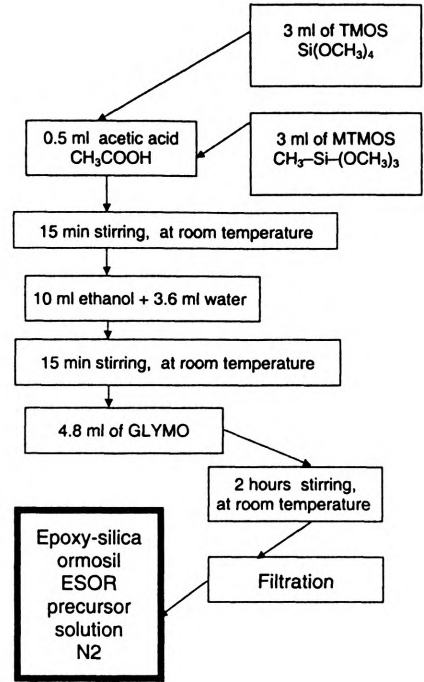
3 ml of TMOS
$Si(OCH_3)_4$

0.5 ml acetic acid
$CH_3COOH$

3 ml of MTMOS
$CH_3–Si–(OCH_3)_3$

15 min stirring, at room temperature

10 ml ethanol + 3.6 ml water

15 min stirring, at room temperature

4.8 ml of GLYMO

2 hours stirring, at room temperature

Filtration

Epoxy-silica ormosil ESOR precursor solution N2